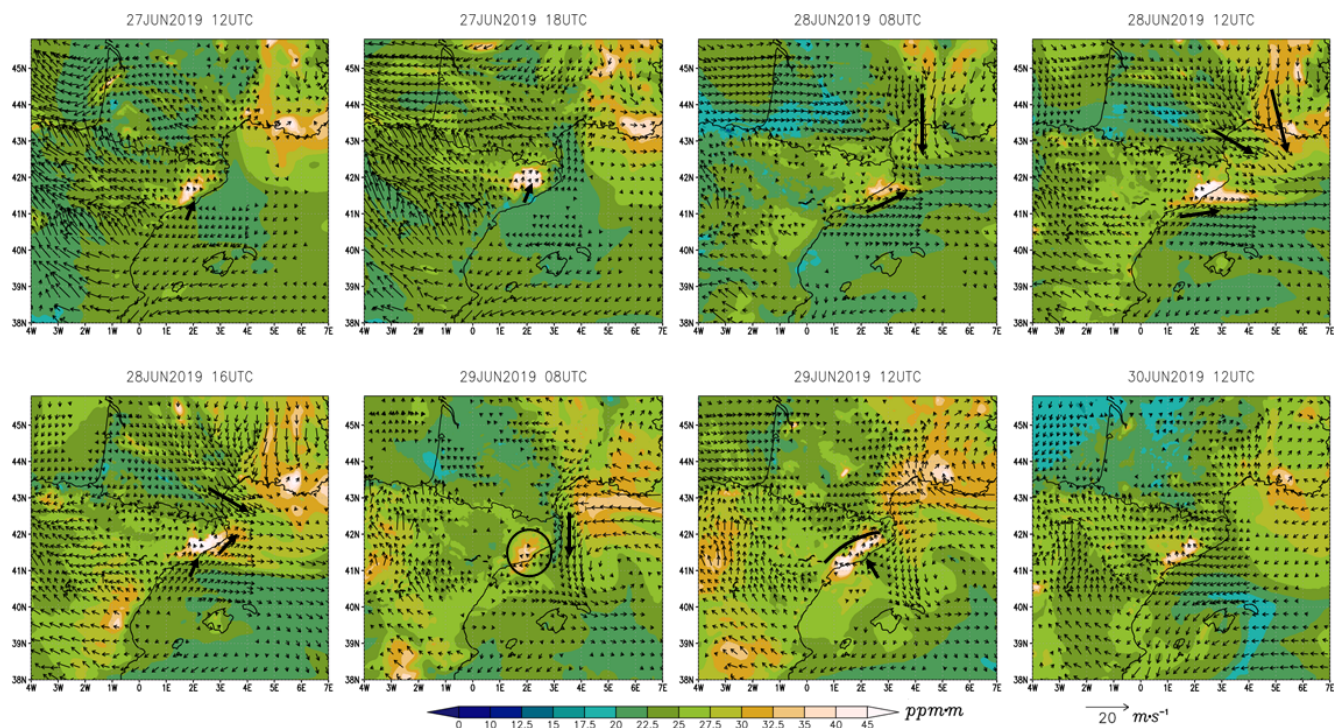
27JUN2019 12UTC

45N
44N
43N
42N
41N
40N
39N
38N
4W 3W 2W 1W 0 1E 2E 3E 4E 5E 6E 7E

27JUN2019 18UTC

45N
44N
43N
42N
41N
40N
39N
38N
4W 3W 2W 1W 0 1E 2E 3E 4E 5E 6E 7E

28JUN2019 08UTC

45N
44N
43N
42N
41N
40N
39N
38N
4W 3W 2W 1W 0 1E 2E 3E 4E 5E 6E 7E

28JUN2019 12UTC

45N
44N
43N
42N
41N
40N
39N
38N
4W 3W 2W 1W 0 1E 2E 3E 4E 5E 6E 7E

28JUN2019 16UTC

45N
44N
43N
42N
41N
40N
39N
38N
4W 3W 2W 1W 0 1E 2E 3E 4E 5E 6E 7E

29JUN2019 08UTC

45N
44N
43N
42N
41N
40N
39N
38N
4W 3W 2W 1W 0 1E 2E 3E 4E 5E 6E 7E

29JUN2019 12UTC

45N
44N
43N
42N
41N
40N
39N
38N
4W 3W 2W 1W 0 1E 2E 3E 4E 5E 6E 7E

30JUN2019 12UTC

45N
44N
43N
42N
41N
40N
39N
38N
4W 3W 2W 1W 0 1E 2E 3E 4E 5E 6E 7E

0 10 12.5 15 17.5 20 22.5 25 27.5 30 32.5 35 40 45 $ppm{\cdot}m$

20 $m{\cdot}s^{-1}$